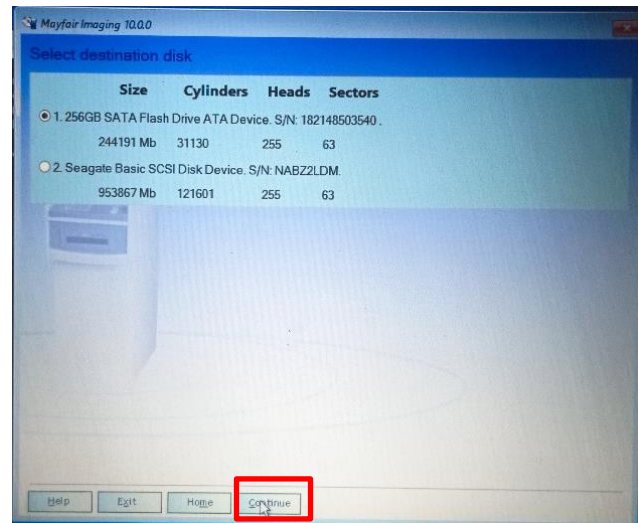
Mayfair Imaging 10.0.0

Select destination disk

| Size | Cylinders | Heads | Sectors |
|---|---|---|---|
| 1. 256GB SATA Flash Drive ATA Device. S/N: 182148503540. | | | |
| 244191 Mb | 31130 | 255 | 63 |
| 2. Seagate Basic SCSI Disk Device. S/N: NABZ2LDM. | | | |
| 953867 Mb | 121601 | 255 | 63 |

Help Exit Home Continue